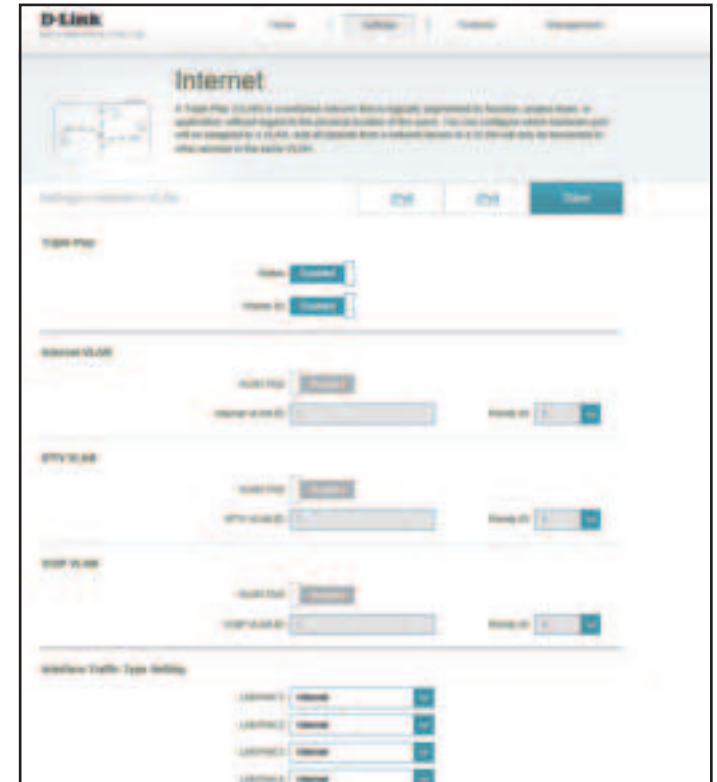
D-Link

Home | Settings | Features | Management

Internet

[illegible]

Settings » Internet » VLAN

IPv6 | IPv4 | Save

Triple Play

Status: Enabled

Internet VLAN

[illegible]

IPTV VLAN

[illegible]

VOIP VLAN

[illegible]

Interface Traffic Type Setting

LAN Port 1: Internet

LAN Port 2: Internet

LAN Port 3: Internet

LAN Port 4: Internet